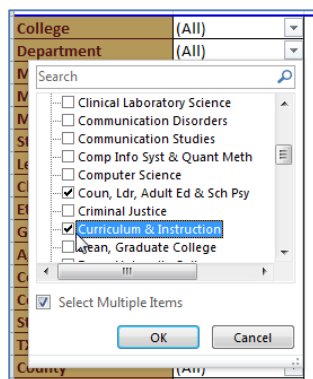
College (All)
Department (All)
M
M
M
St
Le
Cl
El
G
A
C
C
St
TA
County (All)

Search

Clinical Laboratory Science
Communication Disorders
Communication Studies
Comp Info Syst & Quant Meth
Computer Science
Coun, Ldr, Adult Ed & Sch Psy
Criminal Justice
Curriculum & Instruction
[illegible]ean, Graduate College

Select Multiple Items
OK
Cancel